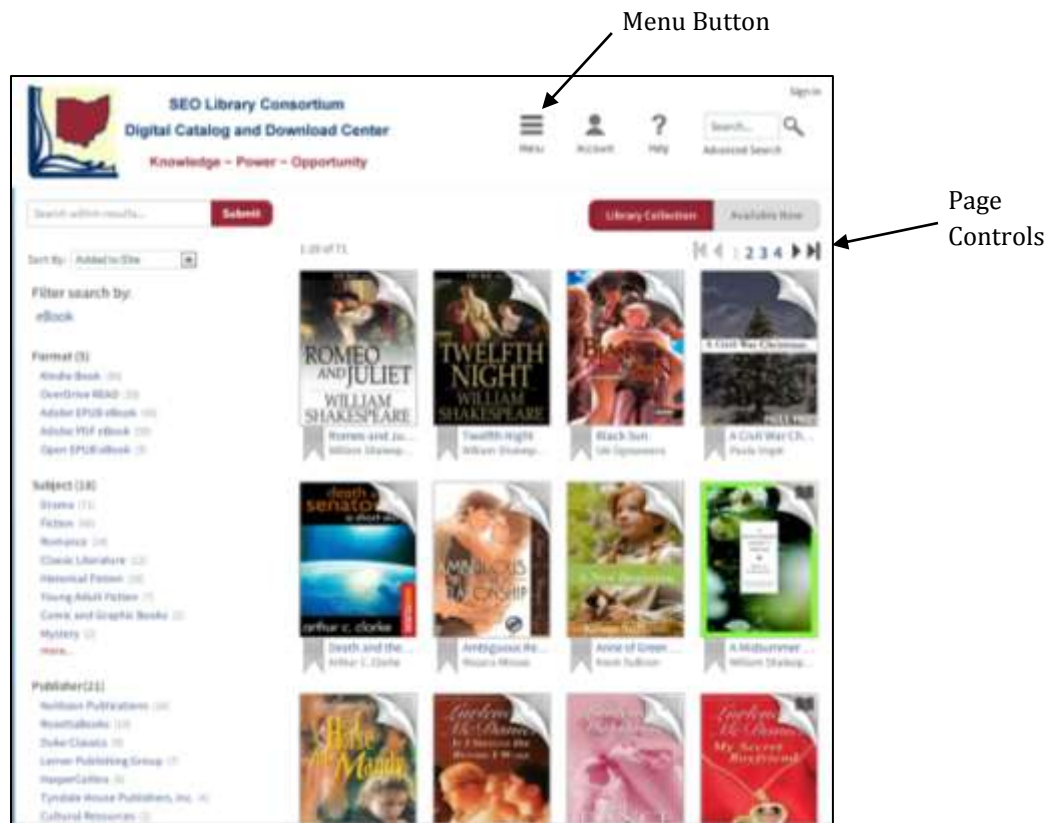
Menu Button

Page Controls

Sign in

SEO Library Consortium
Digital Catalog and Download Center
Knowledge – Power – Opportunity

Menu Account Help Search... Advanced Search

Search within results... Submit

Library Collection Available Now

Sort By: Added to Site

1-20 of 71

1 2 3 4

Filter search by:
eBook

Format (5)
Kindle Book
OverDrive READ
Adobe EPUB eBook
Adobe PDF eBook
Open EPUB eBook

Subject (18)
Drama
Fiction
Romance
Classic Literature
Historical Fiction
Young Adult Fiction
Comic and Graphic Books
Mystery
more...

Publisher (21)
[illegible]
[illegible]
Duke Classics
Lerner Publishing Group
HarperCollins
Tyndale House Publishers, Inc.
Cultural Resources

ROMEO AND JULIET WILLIAM SHAKESPEARE
Romeo and Ju...
William Shakesp...

TWELFTH NIGHT WILLIAM SHAKESPEARE
Twelfth Night
William Shakesp...

Black Sun
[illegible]

A Civil War Christmas
A Civil War Ch...
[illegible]

death and the senator
arthur c. clarke
Death and the...
Arthur C. Clarke

AMBIGUOUS RELATIONSHIP
Ambiguous Re...
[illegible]

A New Beginning
Anne of Green...
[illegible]

A Midsummer...
William Shakesp...

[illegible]

Carlene McDaniel

My Secret Boyfriend